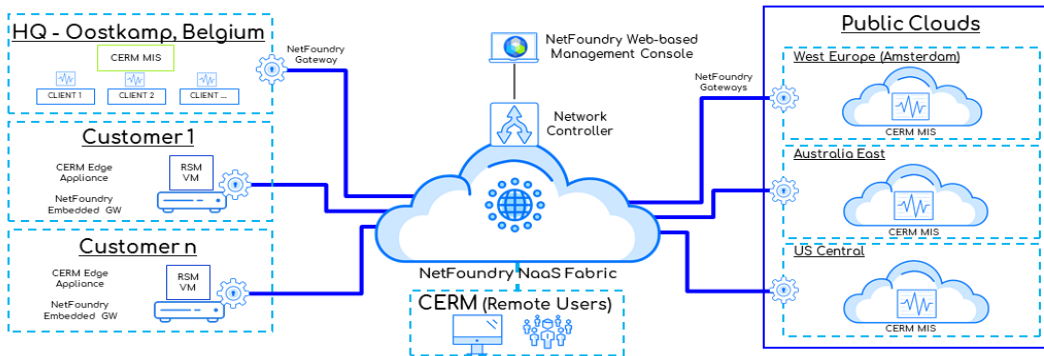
HQ - Oostkamp, Belgium

CERM MIS

CLIENT 1

CLIENT 2

CLIENT ...

NetFoundry Gateway

Customer 1

CERM Edge Appliance

NetFoundry Embedded GW

RSM VM

Customer n

CERM Edge Appliance

NetFoundry Embedded GW

RSM VM

NetFoundry Web-based Management Console

Network Controller

NetFoundry NaaS Fabric

CERM (Remote Users)

NetFoundry Gateways

Public Clouds

West Europe (Amsterdam)

CERM MIS

Australia East

CERM MIS

US Central

CERM MIS